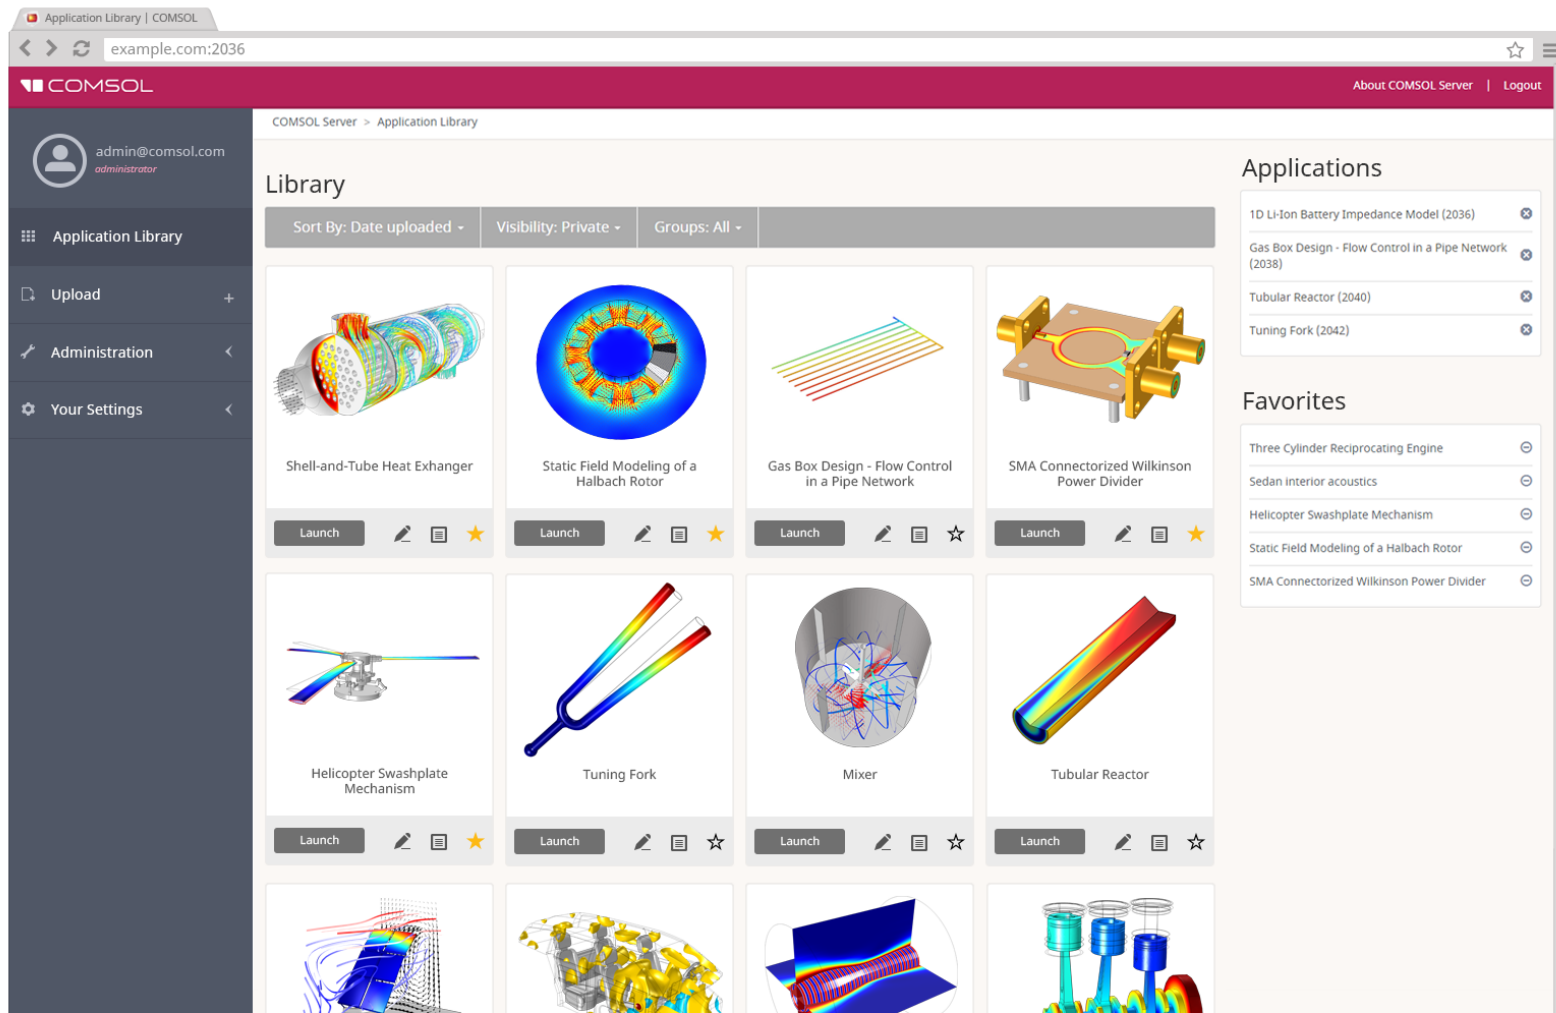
Application Library | COMSOL

example.com:2036

COMSOL

About COMSOL Server | Logout

admin@comsol.com
administrator

Application Library

Upload

Administration

Your Settings

COMSOL Server > Application Library

Library

Sort By: Date uploaded | Visibility: Private | Groups: All

Shell-and-Tube Heat Exhanger
Launch

Static Field Modeling of a Halbach Rotor
Launch

Gas Box Design - Flow Control in a Pipe Network
Launch

SMA Connectorized Wilkinson Power Divider
Launch

Helicopter Swashplate Mechanism
Launch

Tuning Fork
Launch

Mixer
Launch

Tubular Reactor
Launch

Applications

1D Li-Ion Battery Impedance Model (2036)
Gas Box Design - Flow Control in a Pipe Network (2038)
Tubular Reactor (2040)
Tuning Fork (2042)

Favorites

Three Cylinder Reciprocating Engine
Sedan interior acoustics
Helicopter Swashplate Mechanism
Static Field Modeling of a Halbach Rotor
SMA Connectorized Wilkinson Power Divider